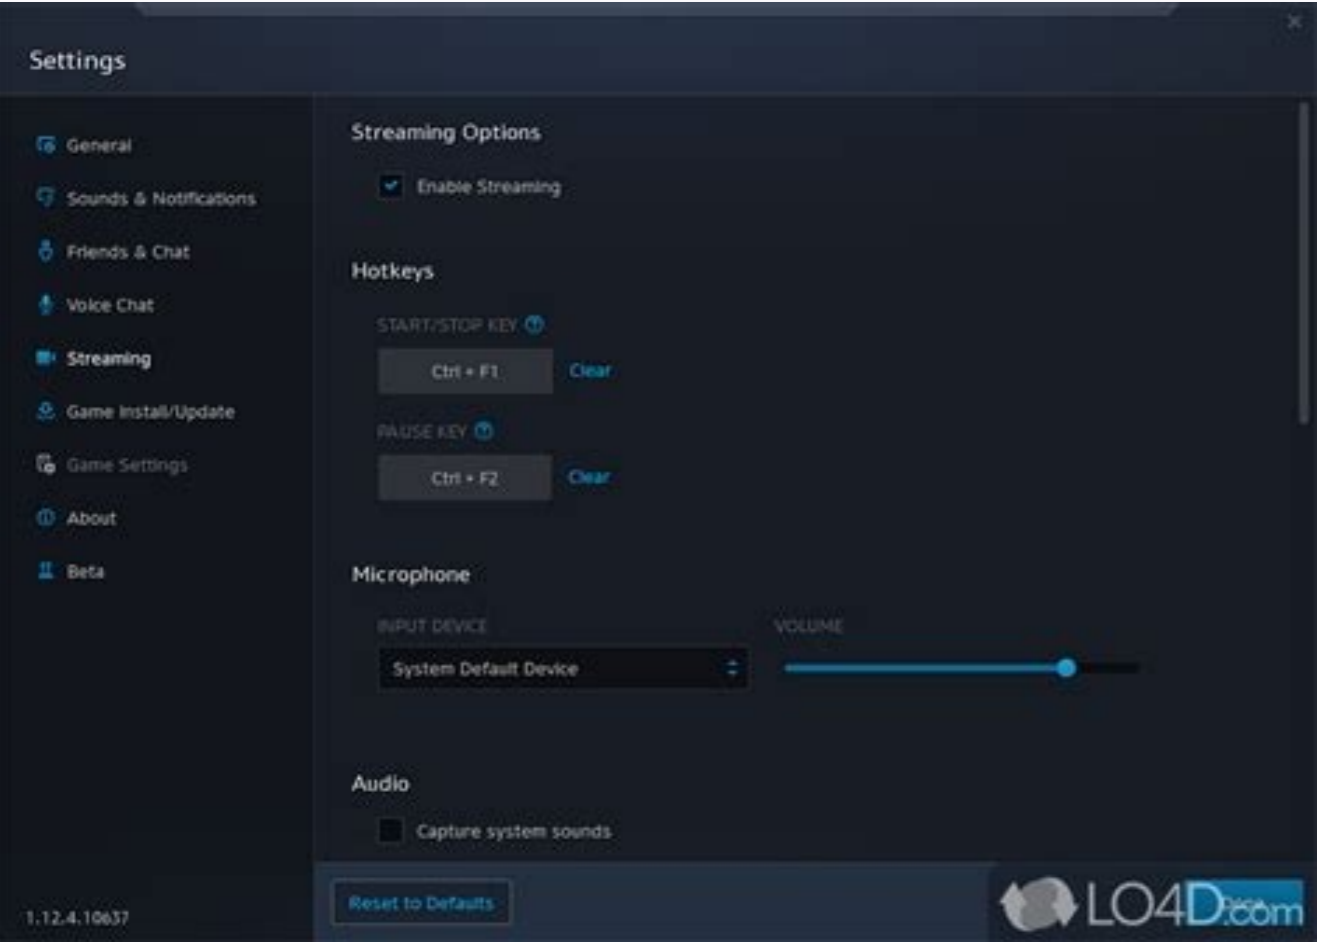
Settings

General
Sounds & Notifications
Friends & Chat
Voice Chat
Streaming
Game Install/Update
Game Settings
About
Beta

1.12.4.10637

Streaming Options

Enable Streaming

Hotkeys

START/STOP KEY

Ctrl + F1 Clear

PAUSE KEY

Ctrl + F2 Clear

Microphone

INPUT DEVICE

System Default Device

VOLUME

Audio

Capture system sounds

Reset to Defaults

LO4D.com